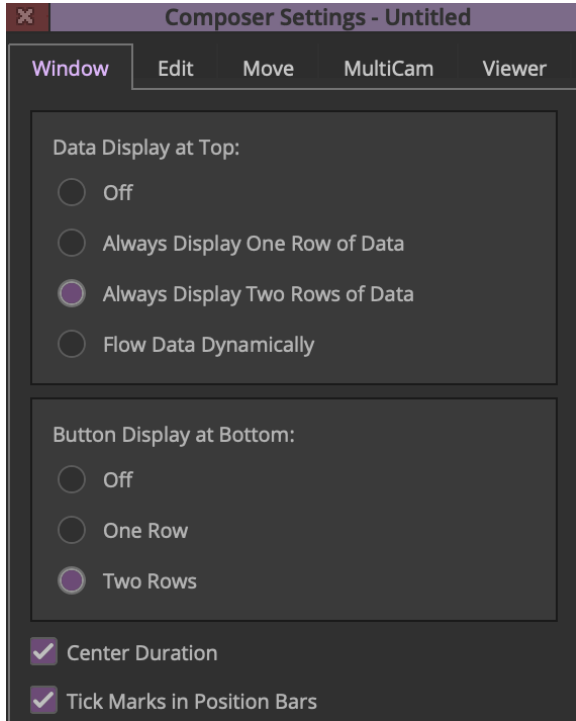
Composer Settings - Untitled

Window Edit Move MultiCam Viewer

Data Display at Top:

Off

Always Display One Row of Data

Always Display Two Rows of Data

Flow Data Dynamically

Button Display at Bottom:

Off

One Row

Two Rows

Center Duration

Tick Marks in Position Bars